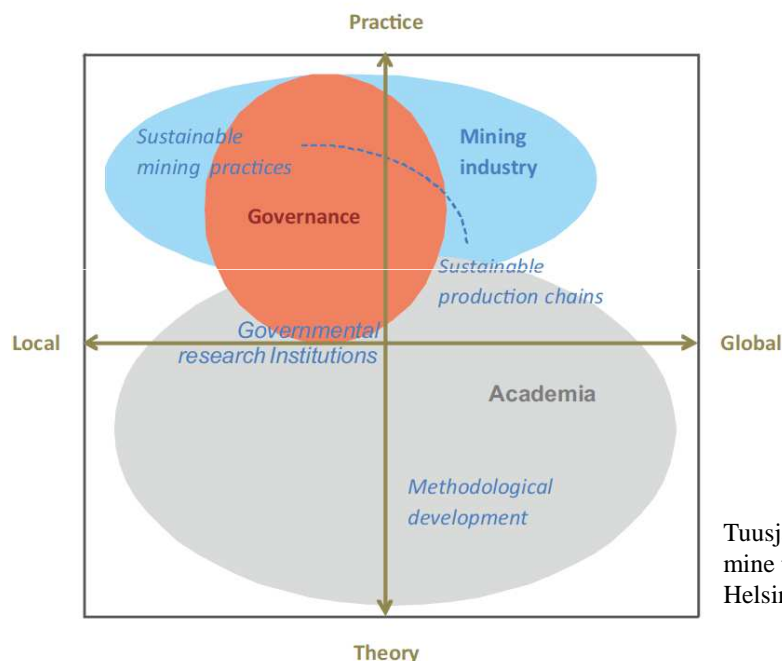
Practice

Sustainable mining practices

Mining industry

Governance

Sustainable production chains

Local

Governmental research Institutions

Global

Academia

Methodological development

Tuusj
mine
Helsi

Theory